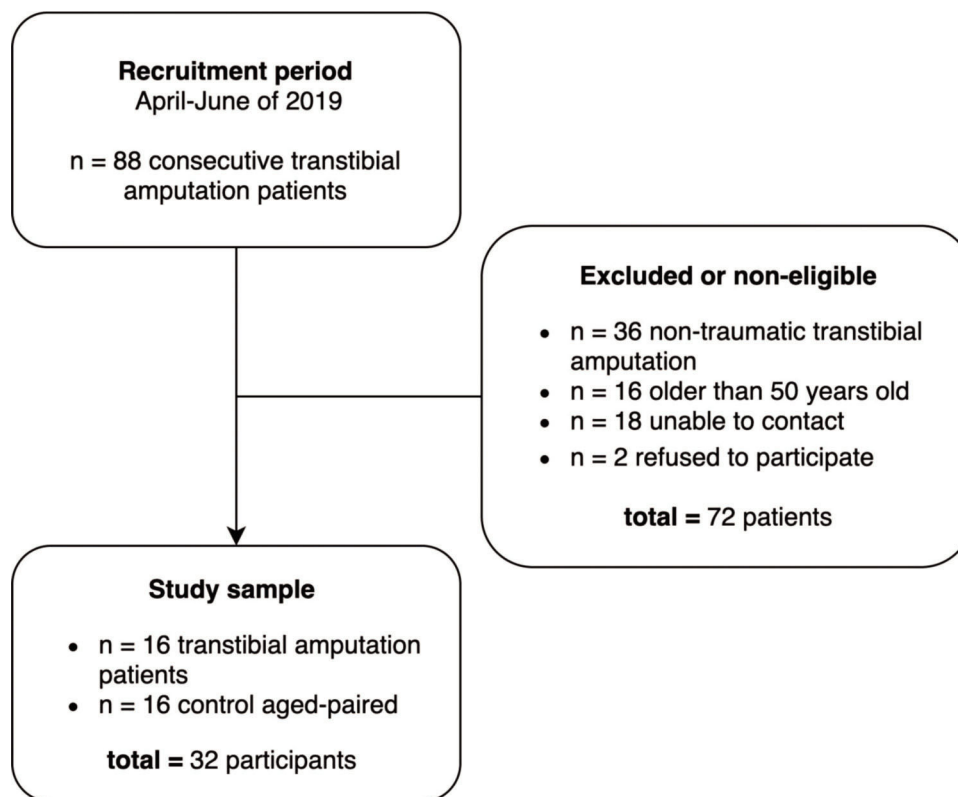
**Recruitment period**
April-June of 2019

n = 88 consecutive transtibial amputation patients

**Excluded or non-eligible**

- n = 36 non-traumatic transtibial amputation
- n = 16 older than 50 years old
- n = 18 unable to contact
- n = 2 refused to participate

**total =** 72 patients

**Study sample**

- n = 16 transtibial amputation patients
- n = 16 control aged-paired

**total =** 32 participants